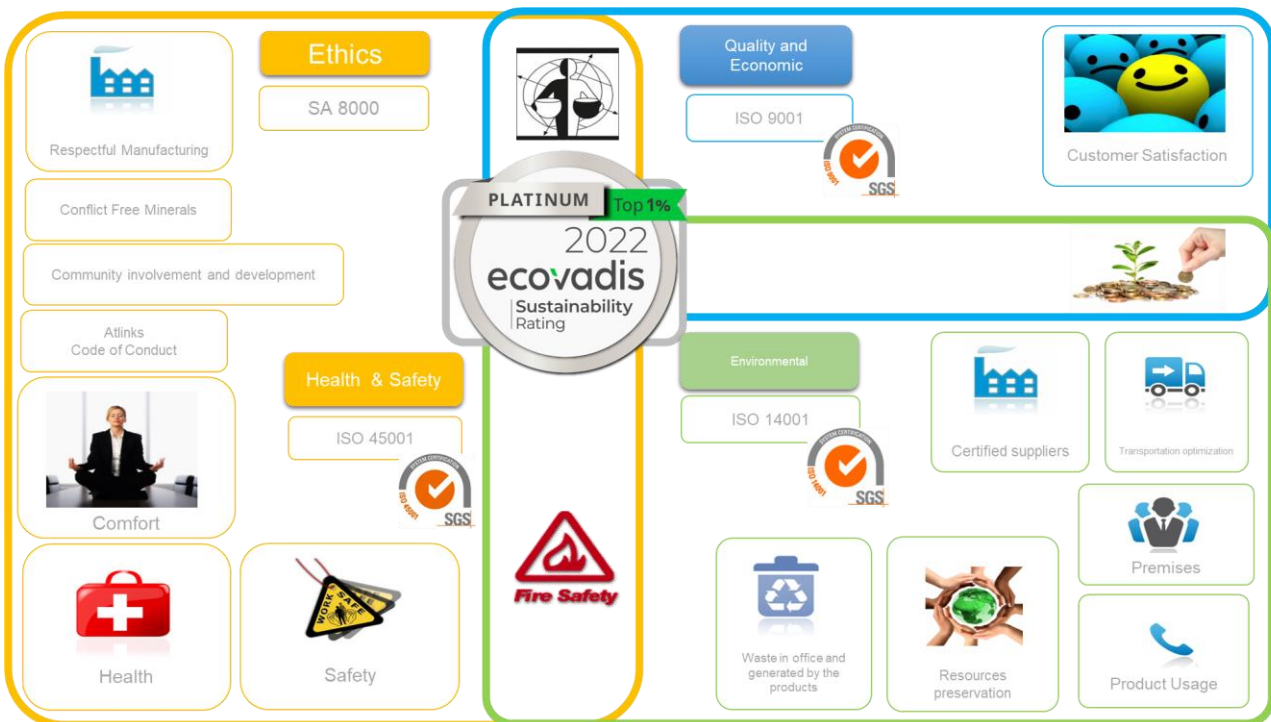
Ethics

SA 8000

Respectful Manufacturing

Conflict Free Minerals

Community involvement and development

Atlinks
Code of Conduct

Health & Safety

ISO 45001

SYSTEM CERTIFICATION
ISO 45001
SGS

Comfort

Health

WORK SAFE

Safety

PLATINUM Top 1%
2022
ecovadis
Sustainability
Rating

Fire Safety

Quality and Economic

ISO 9001

SYSTEM CERTIFICATION
ISO 9001
SGS

Customer Satisfaction

Environmental

ISO 14001

SYSTEM CERTIFICATION
ISO 14001
SGS

Certified suppliers

Transportation optimization

Premises

Waste in office and generated by the products

Resources preservation

Product Usage